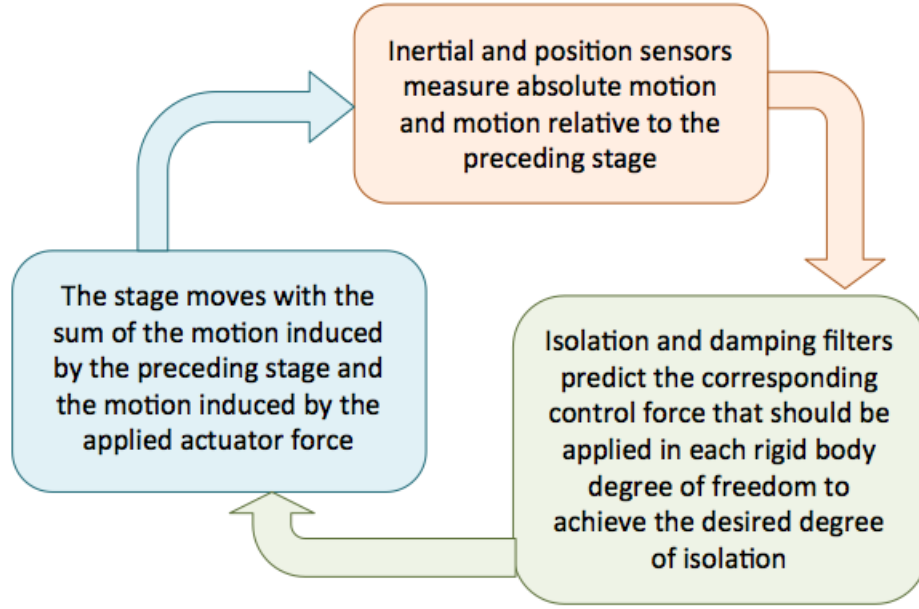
Inertial and position sensors measure absolute motion and motion relative to the preceding stage

Isolation and damping filters predict the corresponding control force that should be applied in each rigid body degree of freedom to achieve the desired degree of isolation

The stage moves with the sum of the motion induced by the preceding stage and the motion induced by the applied actuator force